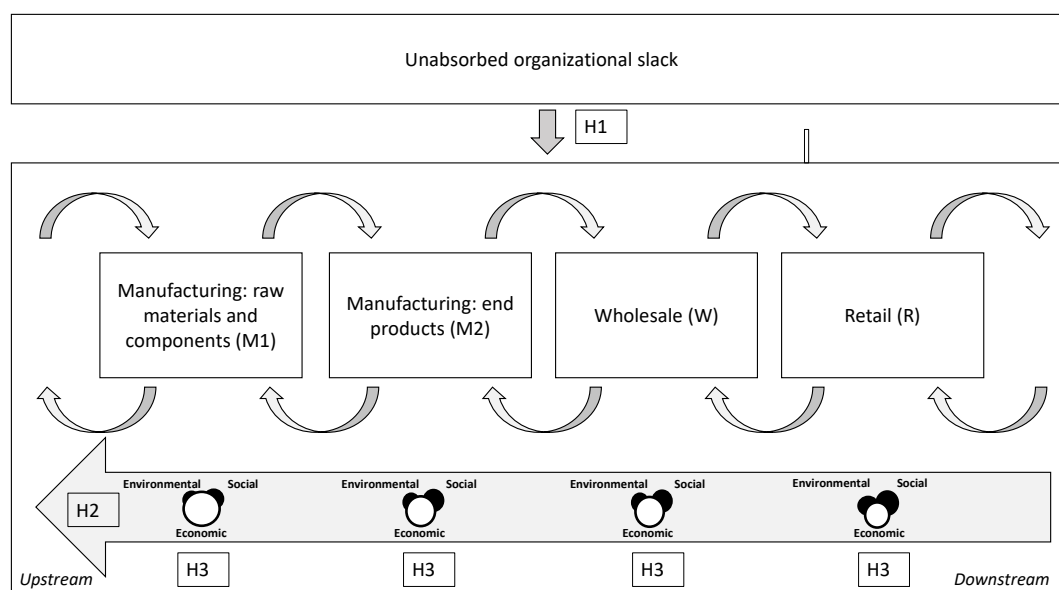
Unabsorbed organizational slack

H1

Manufacturing: raw materials and components (M1)

Manufacturing: end products (M2)

Wholesale (W)

Retail (R)

H2

Environmental Social Economic

Environmental Social Economic

Environmental Social Economic

Environmental Social Economic

Upstream

H3

H3

H3

H3

Downstream